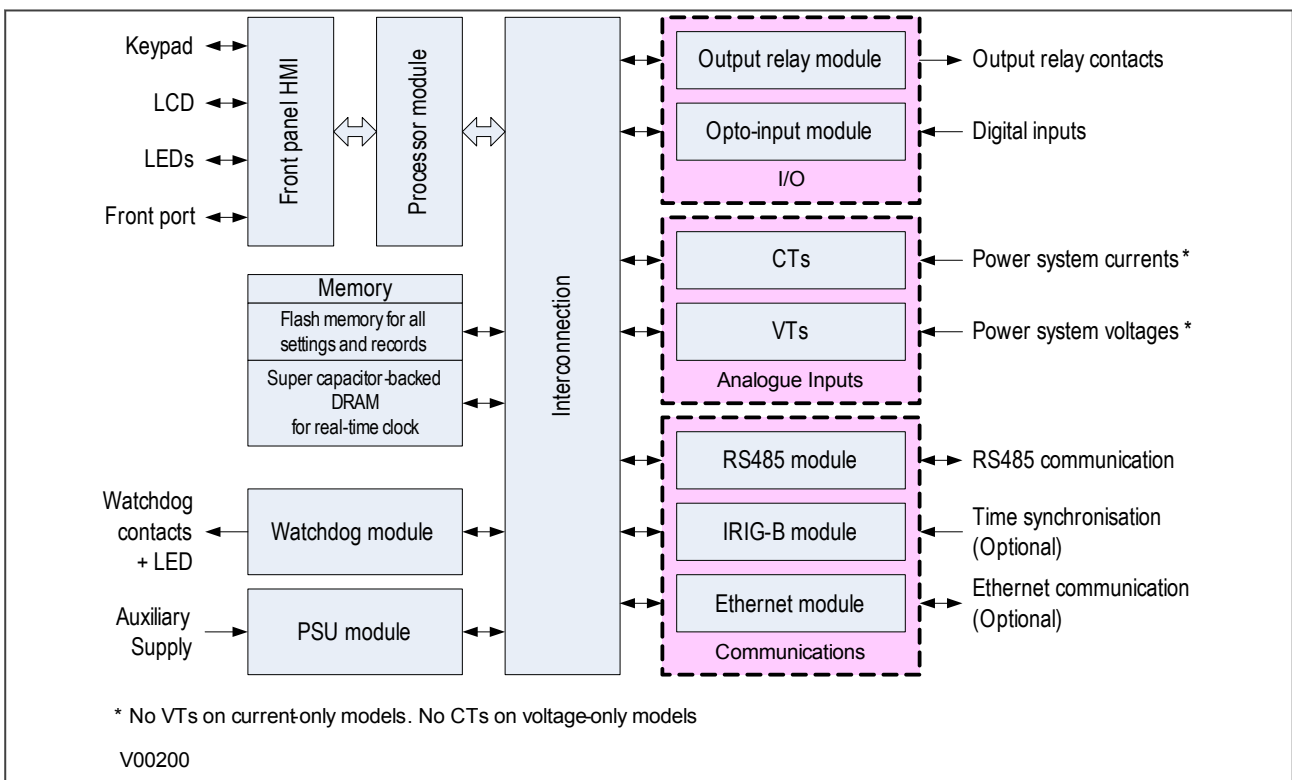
Keypad

LCD

LEDs

Front port

Front panel HMI

Processor module

Interconnection

Output relay module

Output relay contacts

Opto-input module

Digital inputs

I/O

CTs

Power system currents *

VTs

Power system voltages *

Analogue Inputs

Memory

Flash memory for all settings and records

Super capacitor-backed DRAM for real-time clock

RS485 module

RS485 communication

Watchdog contacts + LED

Watchdog module

IRIG-B module

Time synchronisation (Optional)

Ethernet module

Ethernet communication (Optional)

Auxiliary Supply

PSU module

Communications

* No VTs on current-only models. No CTs on voltage-only models

V00200